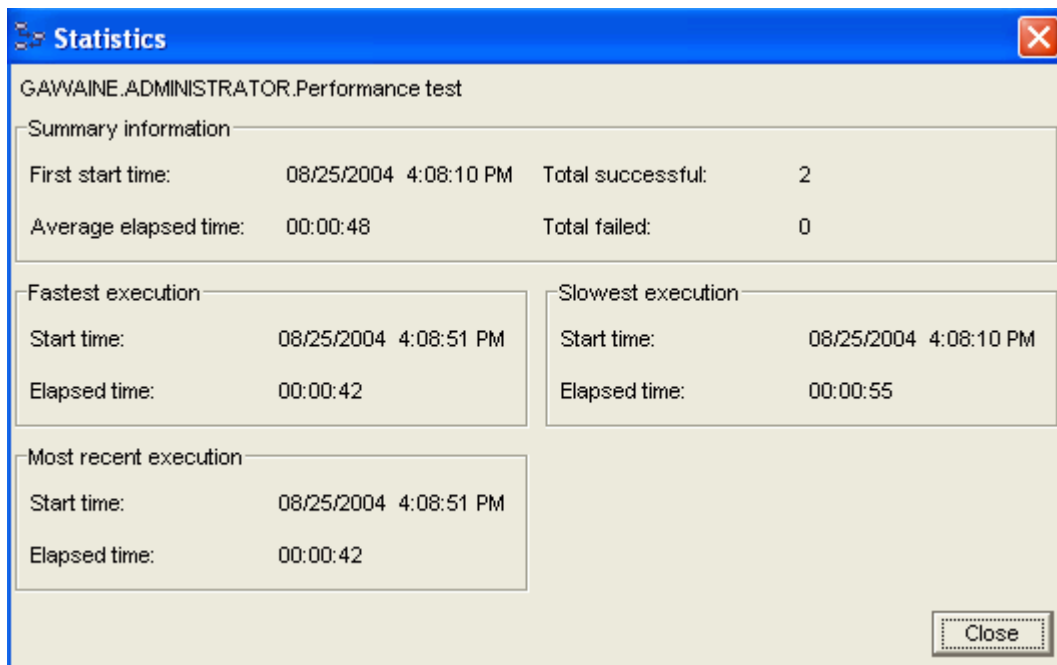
Statistics

GAWAINE.ADMINISTRATOR.Performance test

Summary information

First start time: 08/25/2004 4:08:10 PM

Total successful: 2

Average elapsed time: 00:00:48

Total failed: 0

Fastest execution

Start time: 08/25/2004 4:08:51 PM

Elapsed time: 00:00:42

Slowest execution

Start time: 08/25/2004 4:08:10 PM

Elapsed time: 00:00:55

Most recent execution

Start time: 08/25/2004 4:08:51 PM

Elapsed time: 00:00:42

Close